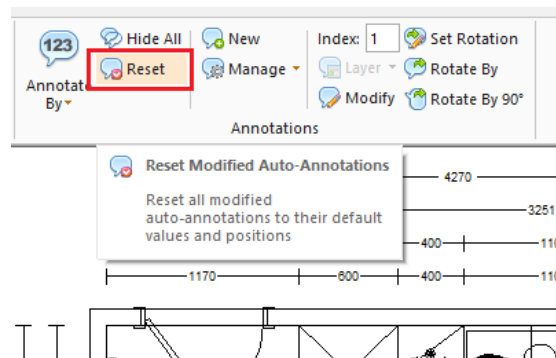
123
Annotate By
Hide All
Reset
New
Manage
Index: 1
Layer
Modify
Set Rotation
Rotate By
Rotate By 90°
Annotations

Reset Modified Auto-Annotations

Reset all modified auto-annotations to their default values and positions

4270
3251
400
110
1170
600
400
110